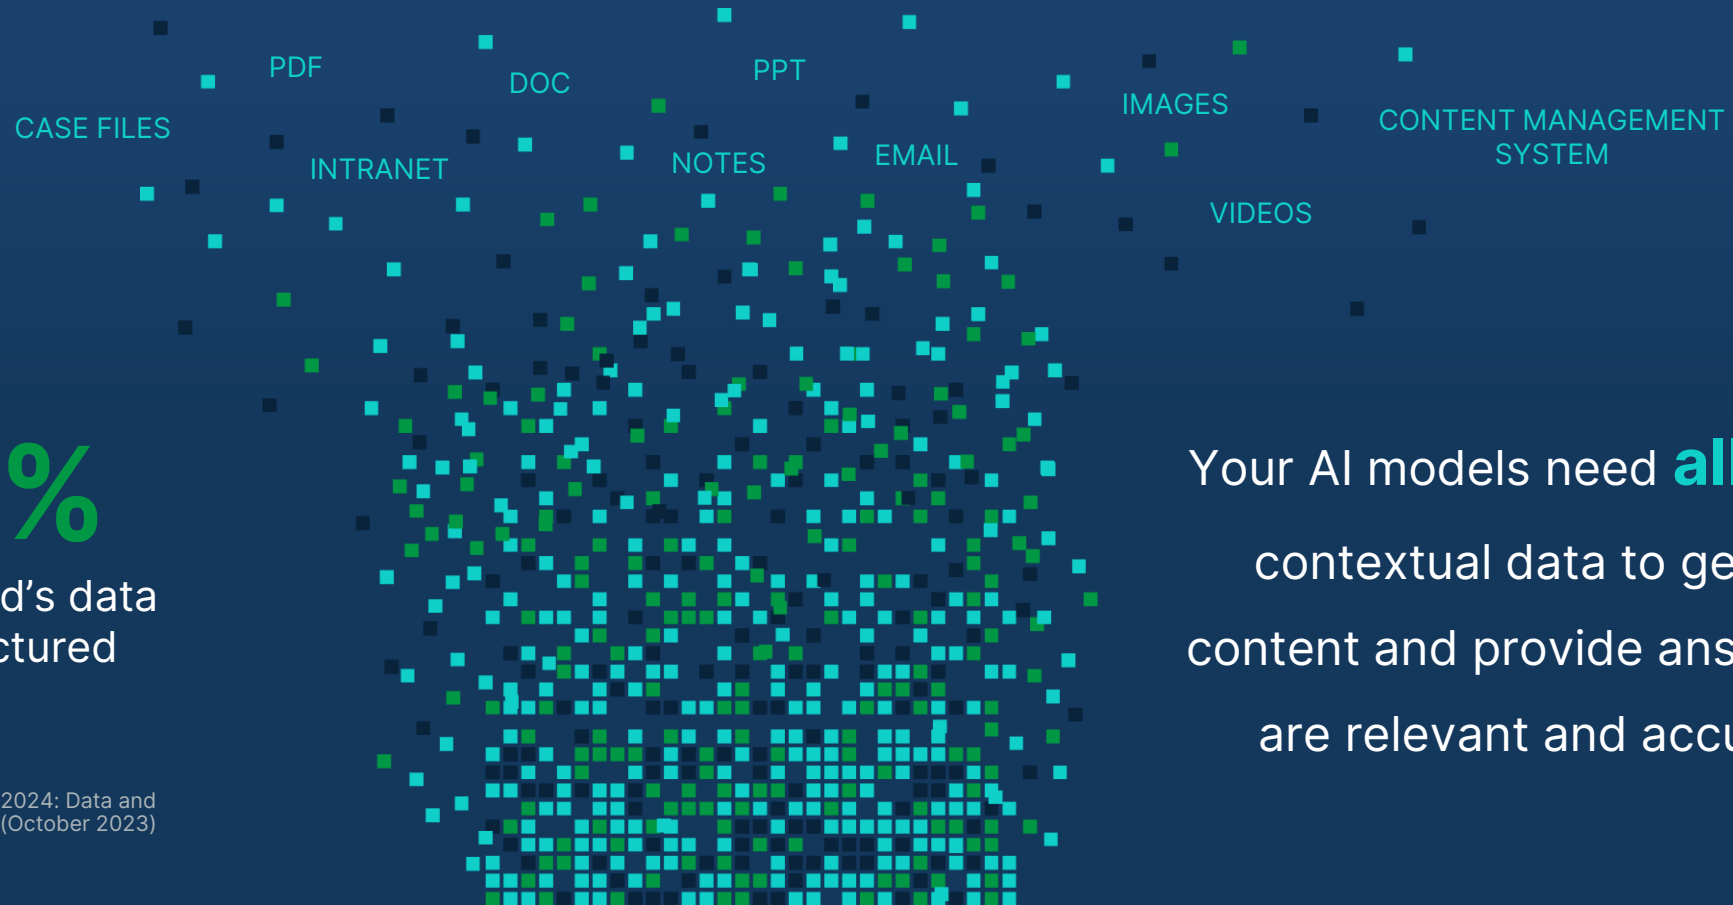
PDF

DOC

PPT

IMAGES

CONTENT MANAGEMENT SYSTEM

CASE FILES

INTRANET

NOTES

EMAIL

VIDEOS

%

d’s data
ctured

2024: Data and
(October 2023)

Your AI models need all
contextual data to ge
content and provide ans
are relevant and accu